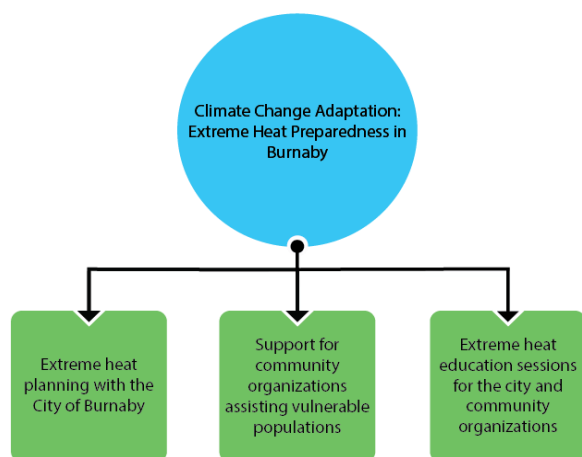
Climate Change Adaptation: Extreme Heat Preparedness in Burnaby

Extreme heat planning with the City of Burnaby

Support for community organizations assisting vulnerable populations

Extreme heat education sessions for the city and community organizations